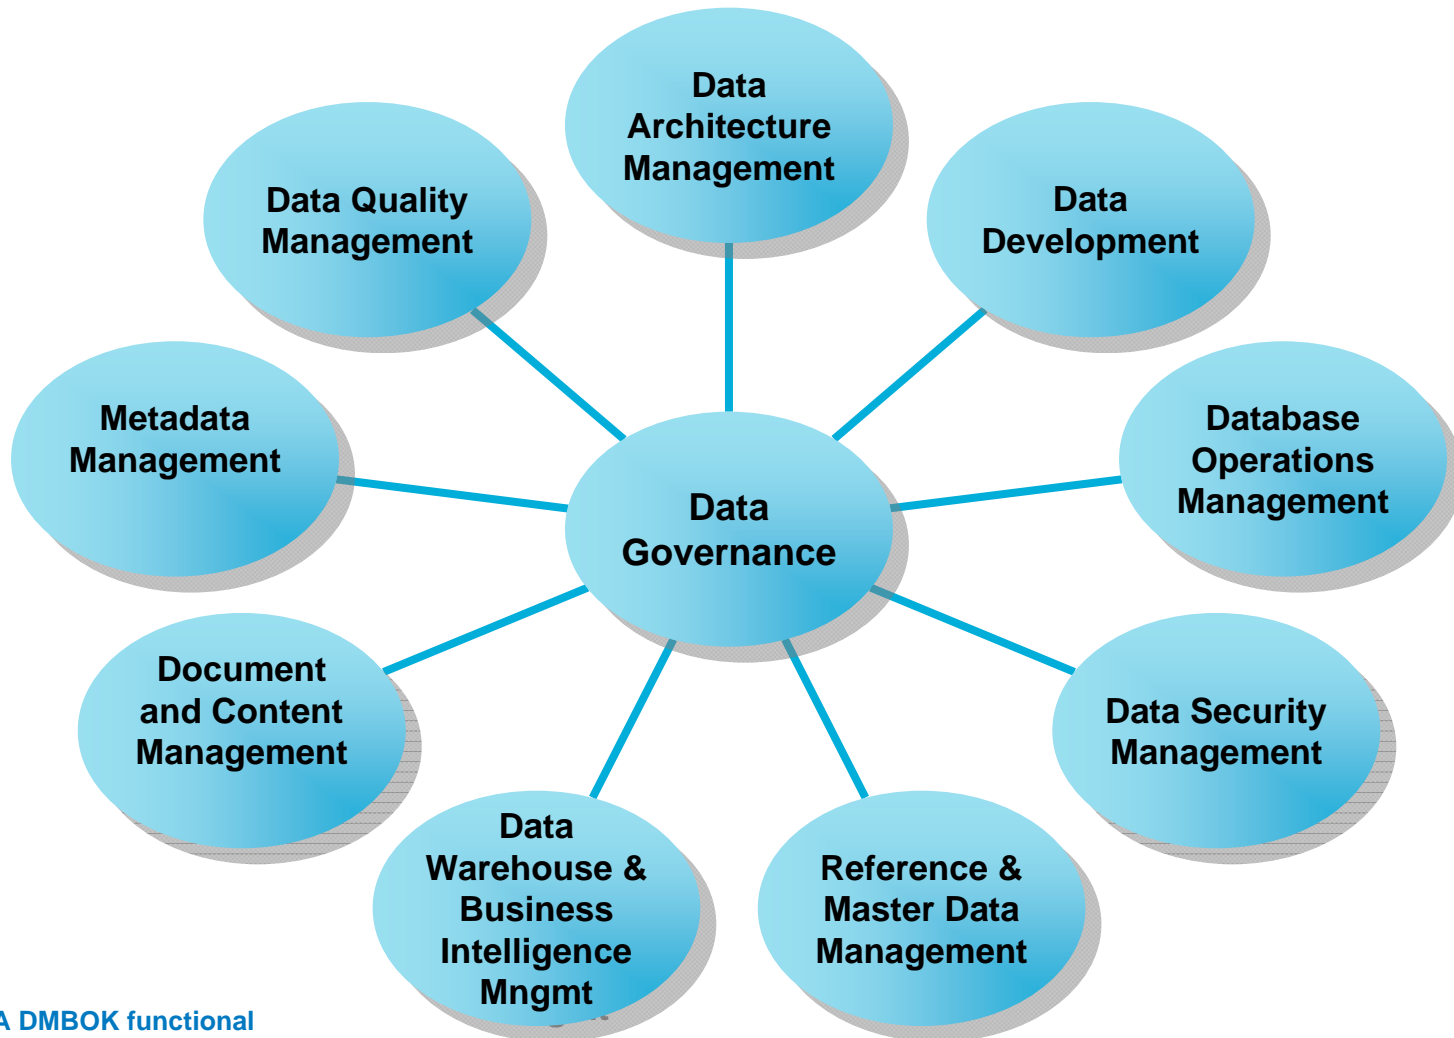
Data Architecture Management

Data Quality Management

Data Development

Metadata Management

Data Governance

Database Operations Management

Document and Content Management

Data Security Management

Data Warehouse & Business Intelligence Mngmt

Reference & Master Data Management

A DMBOK functional